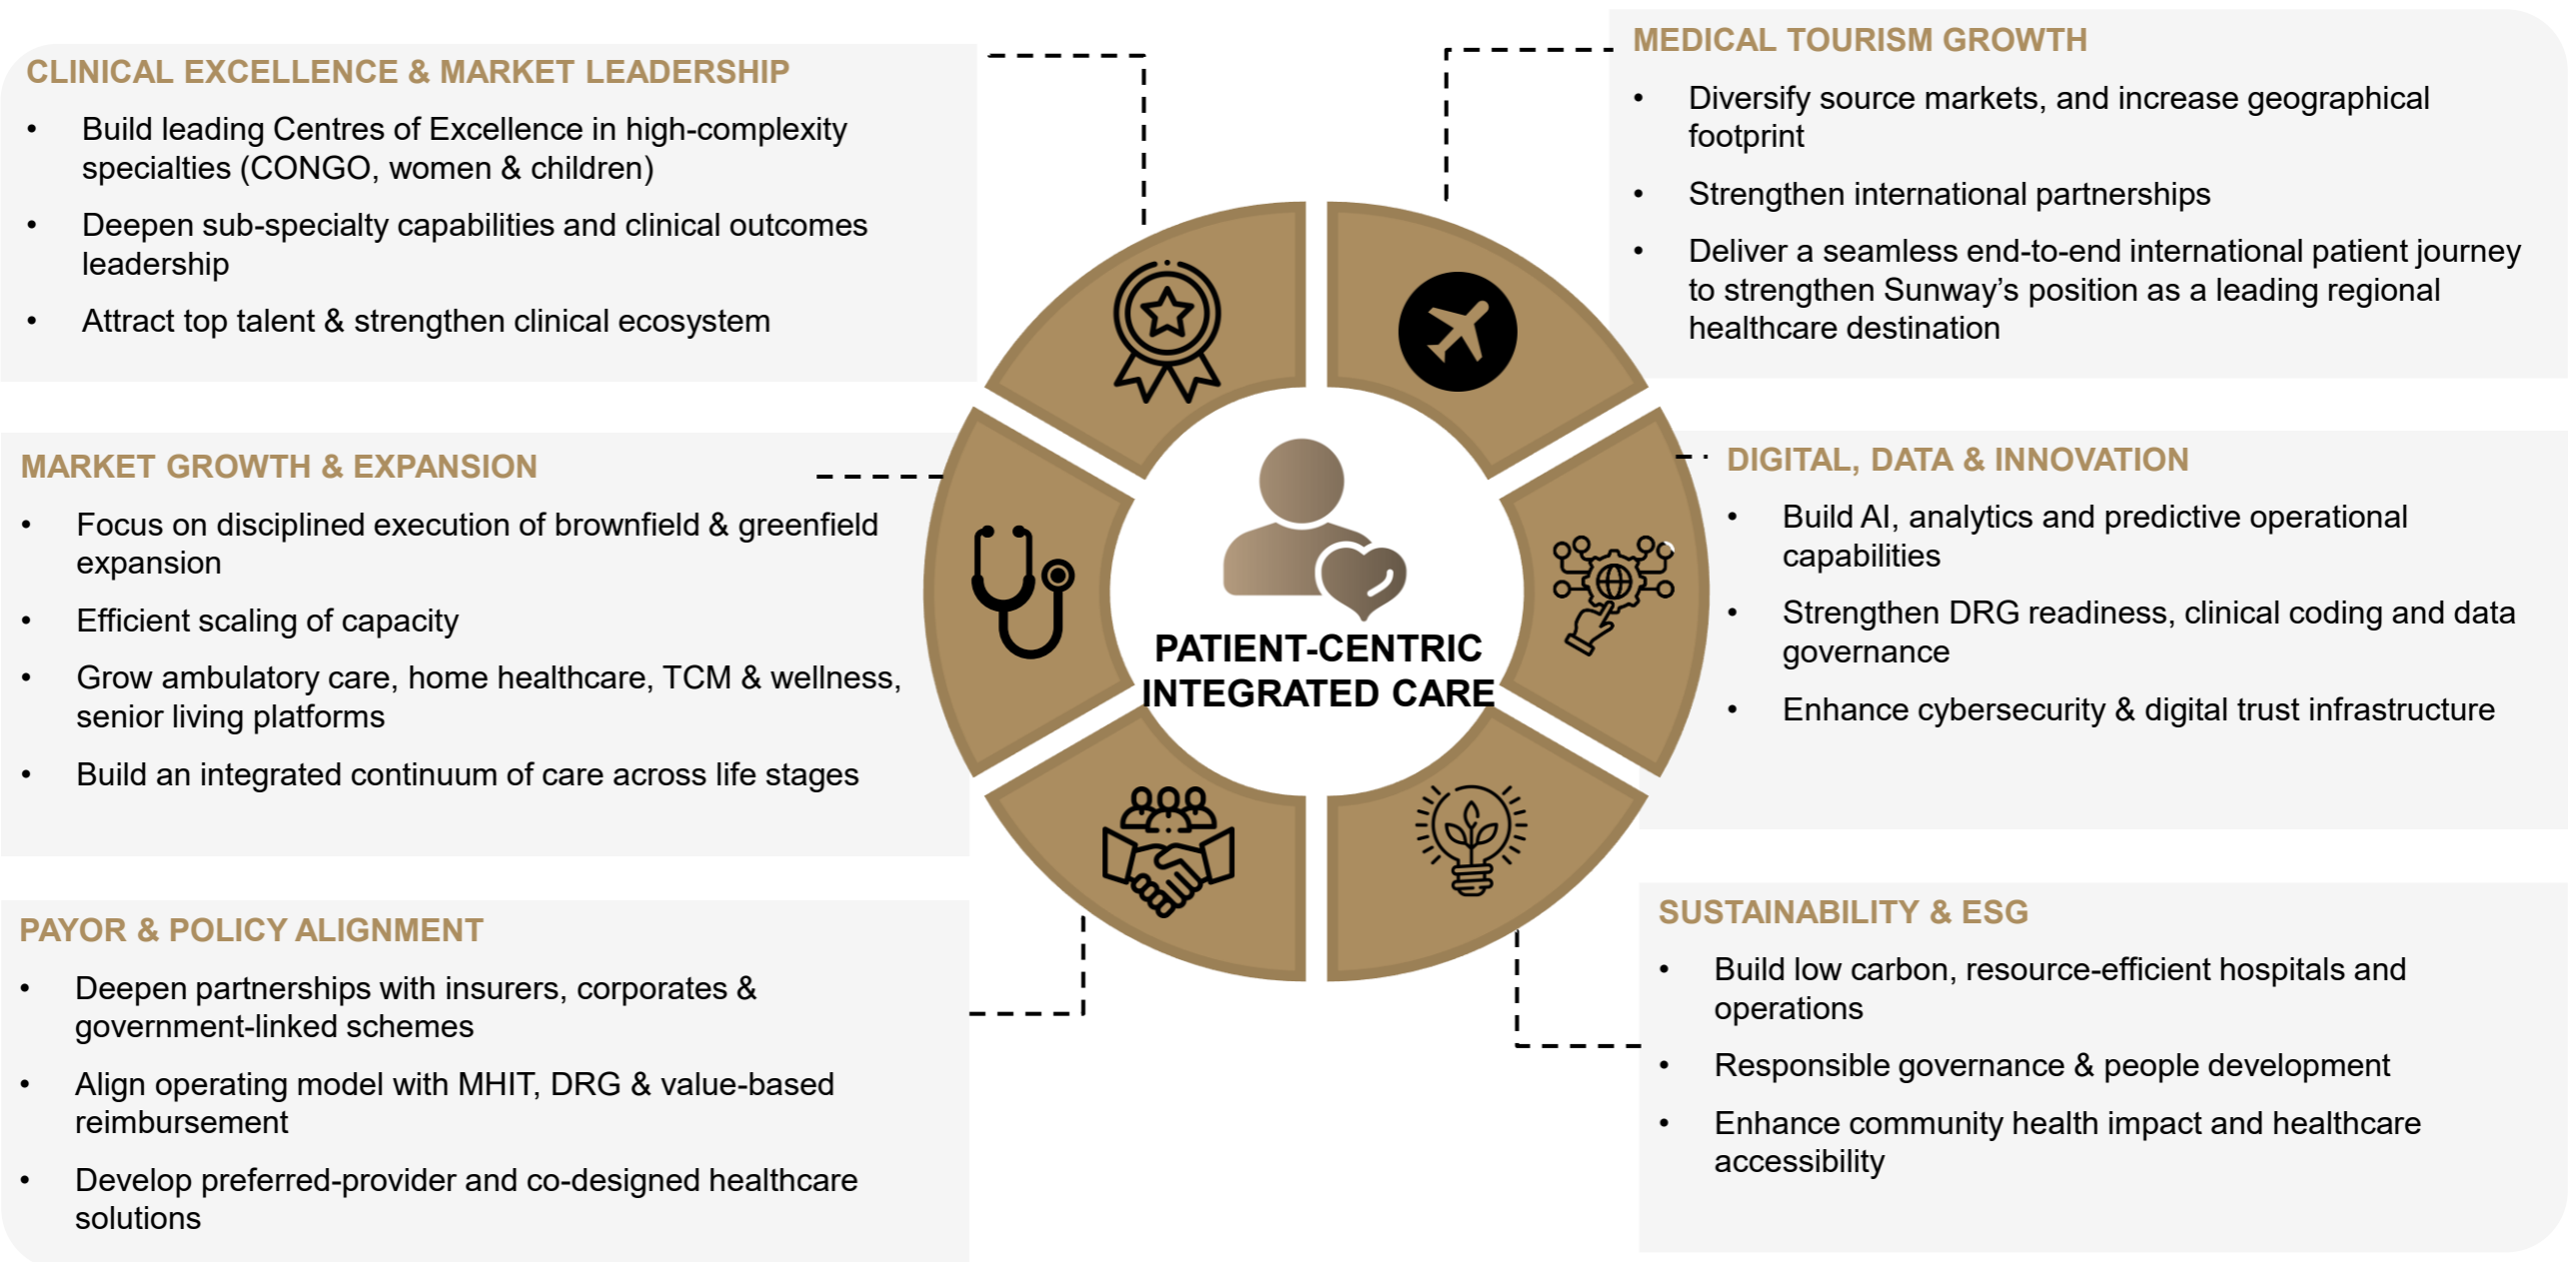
CLINICAL EXCELLENCE & MARKET LEADERSHIP

- Build leading Centres of Excellence in high-complexity specialties (CONGO, women & children)
- Deepen sub-specialty capabilities and clinical outcomes leadership
- Attract top talent & strengthen clinical ecosystem

MEDICAL TOURISM GROWTH

- Diversify source markets, and increase geographical footprint
- Strengthen international partnerships
- Deliver a seamless end-to-end international patient journey to strengthen Sunway's position as a leading regional healthcare destination

MARKET GROWTH & EXPANSION

- Focus on disciplined execution of brownfield & greenfield expansion
- Efficient scaling of capacity
- Grow ambulatory care, home healthcare, TCM & wellness, senior living platforms
- Build an integrated continuum of care across life stages

PATIENT-CENTRIC INTEGRATED CARE

DIGITAL, DATA & INNOVATION

- Build AI, analytics and predictive operational capabilities
- Strengthen DRG readiness, clinical coding and data governance
- Enhance cybersecurity & digital trust infrastructure

PAYOR & POLICY ALIGNMENT

- Deepen partnerships with insurers, corporates & government-linked schemes
- Align operating model with MHIT, DRG & value-based reimbursement
- Develop preferred-provider and co-designed healthcare solutions

SUSTAINABILITY & ESG

- Build low carbon, resource-efficient hospitals and operations
- Responsible governance & people development
- Enhance community health impact and healthcare accessibility